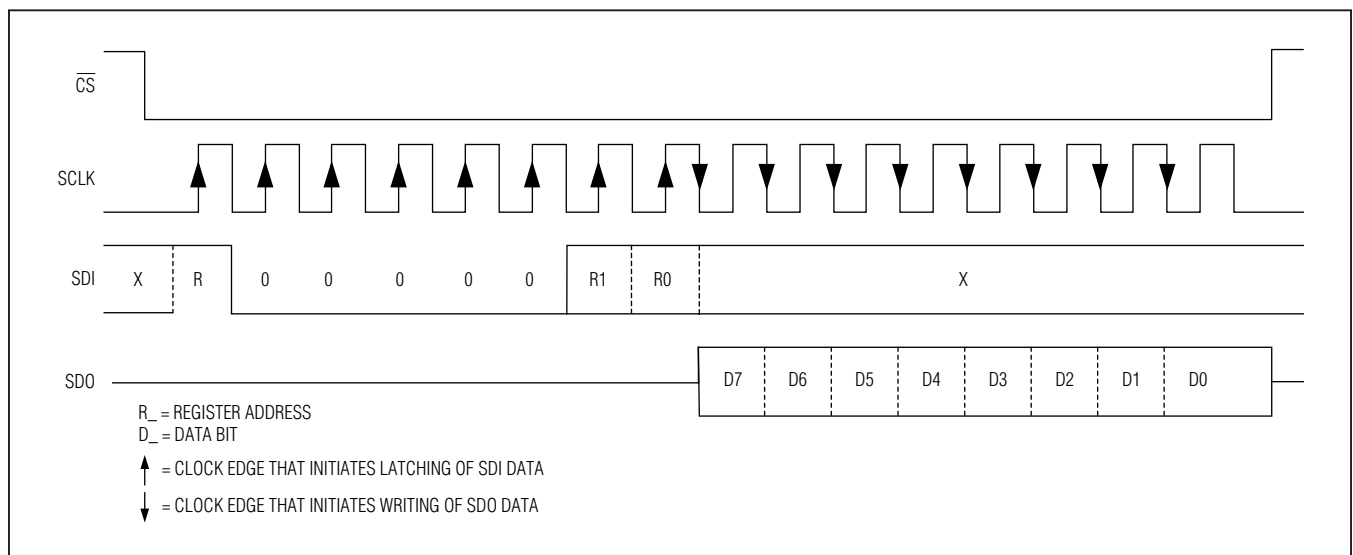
$\overline{CS}$

SCLK

SDI X R 0 0 0 0 0 R1 R0 X

SDO D7 D6 D5 D4 D3 D2 D1 D0

R_ = REGISTER ADDRESS
D_ = DATA BIT

= CLOCK EDGE THAT INITIATES LATCHING OF SDI DATA

= CLOCK EDGE THAT INITIATES WRITING OF SDO DATA